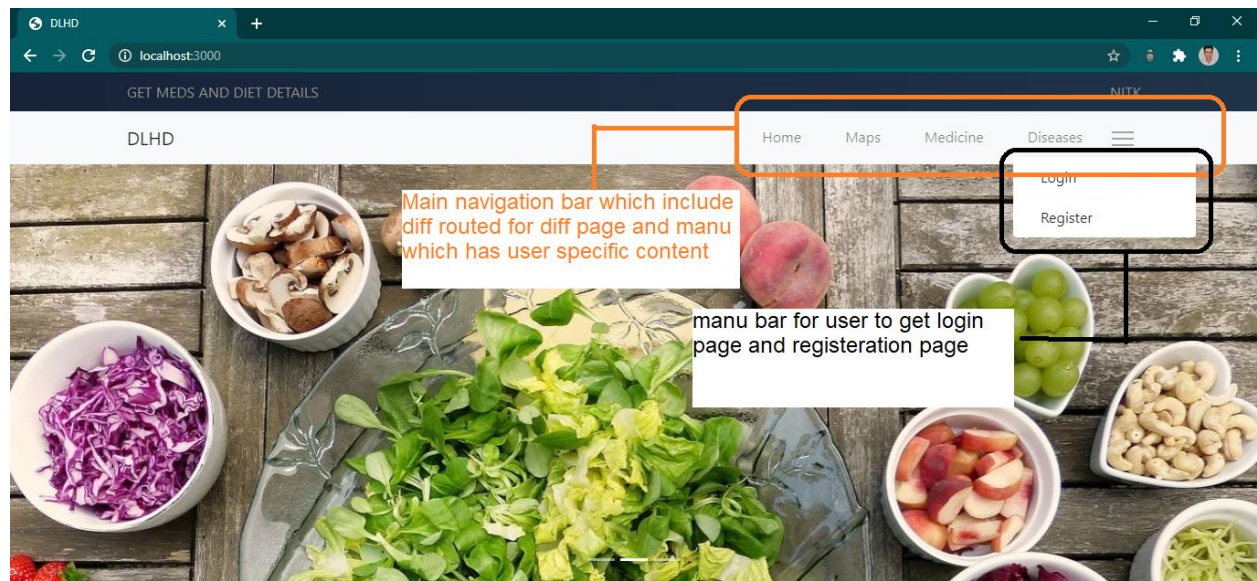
DLHD ×

localhost:3000

GET MEDS AND DIET DETAILS

NITK

DLHD

Home Maps Medicine Diseases

Login

Register

Main navigation bar which include diff routed for diff page and manu which has user specific content

manu bar for user to get login page and registeration page